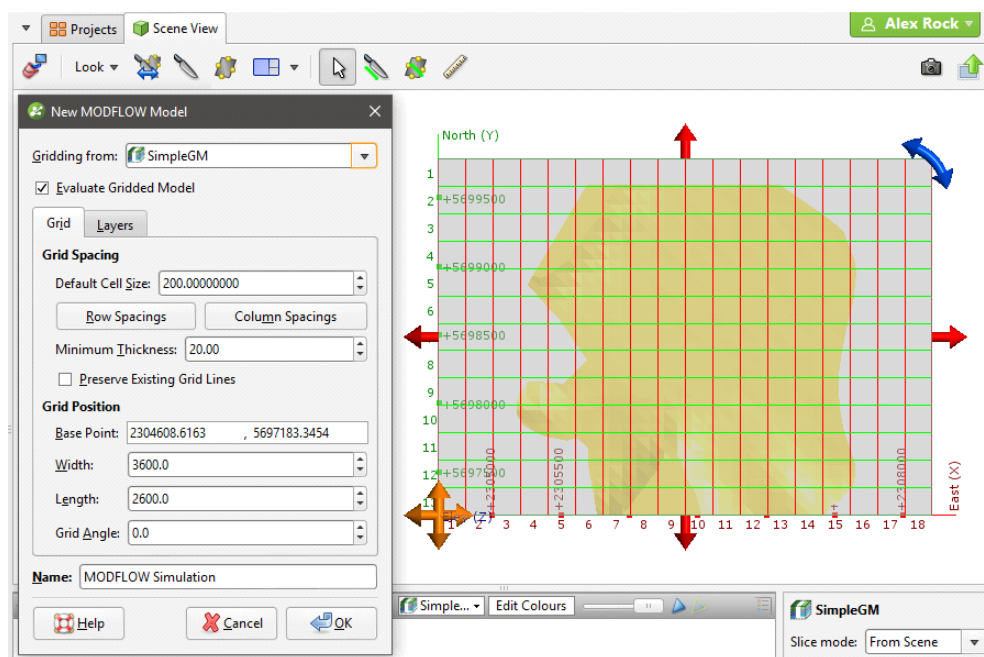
Projects Scene View
Alex Rock
Look
New MODFLOW Model
Gridding from: SimpleGM
Evaluate Gridded Model
Grid Layers
Grid Spacing
Default Cell Size: 200.00000000
Row Spacings Column Spacings
Minimum Thickness: 20.00
Preserve Existing Grid Lines
Grid Position
Base Point: 2304608.6163 , 5697183.3454
Width: 3600.0
Length: 2600.0
Grid Angle: 0.0
Name: MODFLOW Simulation
Help Cancel OK
North (Y)
1
2 +5699500
3
4 +5699000
5
6
7 +5698500
8
9
10 +5698000
11
12 +5697500
13
+2305000
+2305500
+2308000
(Z)
1 2 3 4 5 6 7 8 9 10 11 12 13 14 15 16 17 18
East (X)
Simple... Edit Colours
SimpleGM
Slice mode: From Scene